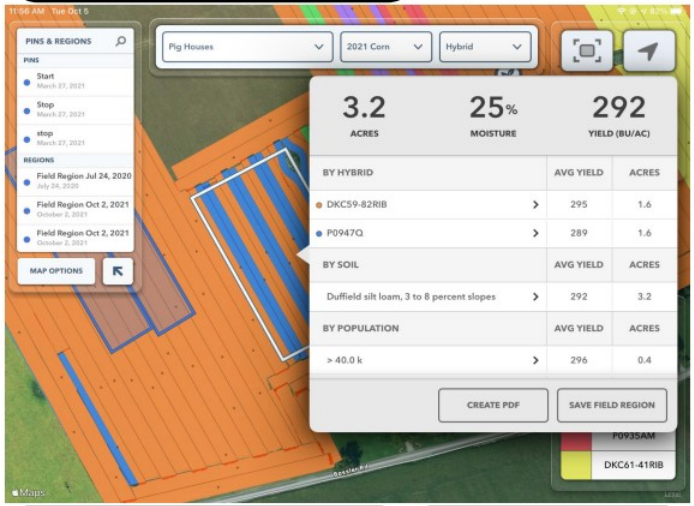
11:56 AM Tue Oct 5

82%

PINS & REGIONS

PINS

Start
March 27, 2021

Stop
March 27, 2021

stop
March 27, 2021

REGIONS

Field Region Jul 24, 2020
July 24, 2020

Field Region Oct 2, 2021
October 2, 2021

Field Region Oct 2, 2021
October 2, 2021

MAP OPTIONS

Pig Houses

2021 Corn

Hybrid

3.2
ACRES

25%
MOISTURE

292
YIELD (BU/AC)

| BY HYBRID | AVG YIELD | ACRES |
|---|---|---|
| DKC59-82RIB | 295 | 1.6 |
| P0947Q | 289 | 1.6 |

| BY SOIL | AVG YIELD | ACRES |
|---|---|---|
| Duffield silt loam, 3 to 8 percent slopes | 292 | 3.2 |

| BY POPULATION | AVG YIELD | ACRES |
|---|---|---|
| > 40.0 k | 296 | 0.4 |

CREATE PDF

SAVE FIELD REGION

P0935AM

DKC61-41RIB

Maps

Legal